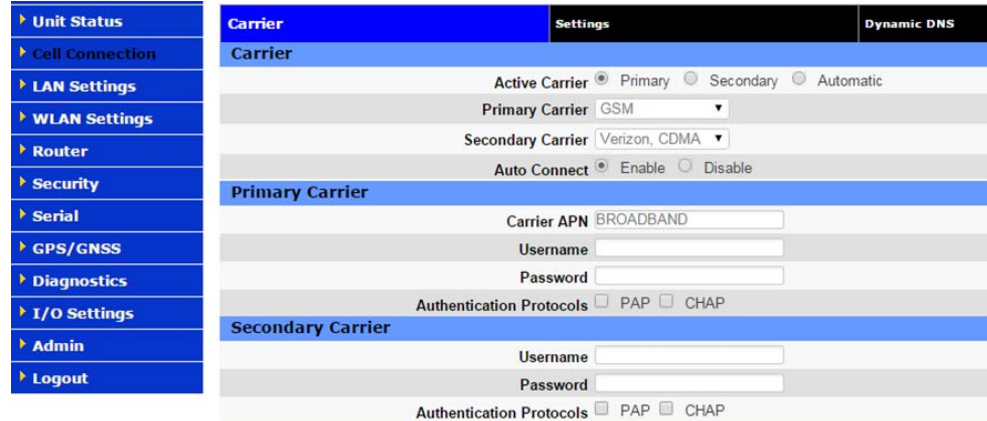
Unit Status
Cell Connection
LAN Settings
WLAN Settings
Router
Security
Serial
GPS/GNSS
Diagnostics
I/O Settings
Admin
Logout

Carrier | Settings | Dynamic DNS

Carrier
Active Carrier Primary Secondary Automatic
Primary Carrier GSM
Secondary Carrier Verizon, CDMA
Auto Connect Enable Disable

Primary Carrier
Carrier APN BROADBAND
Username
Password
Authentication Protocols PAP CHAP

Secondary Carrier
Username
Password
Authentication Protocols PAP CHAP